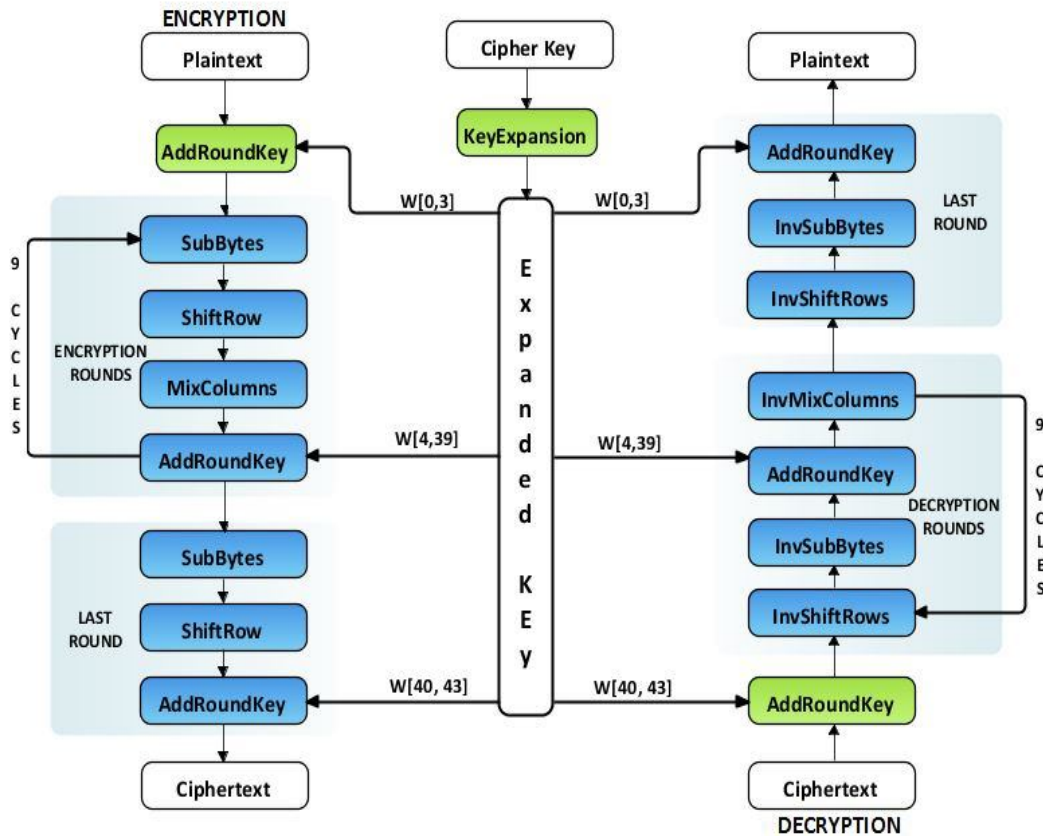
ENCRYPTION

Plaintext

AddRoundKey

SubBytes

ShiftRow

ENCRYPTION ROUNDS

MixColumns

AddRoundKey

9 CYCLES

SubBytes

LAST ROUND

ShiftRow

AddRoundKey

Ciphertext

Cipher Key

KeyExpansion

W[0,3]

W[0,3]

Expanded KEy

W[4,39]

W[4,39]

W[40, 43]

W[40, 43]

Plaintext

AddRoundKey

InvSubBytes

LAST ROUND

InvShiftRows

InvMixColumns

AddRoundKey

DECRYPTION ROUNDS

InvSubBytes

InvShiftRows

9 CYCLES

AddRoundKey

Ciphertext

DECRYPTION